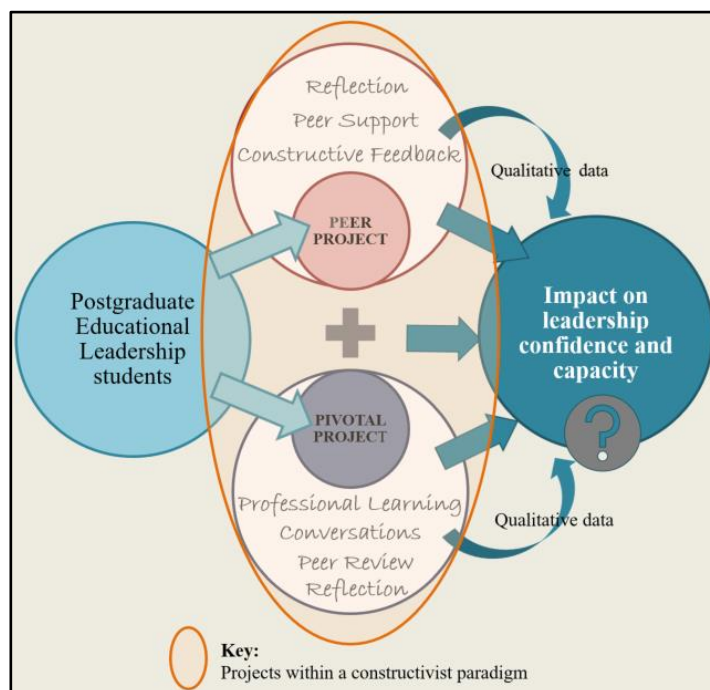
Reflection
Peer Support
Constructive Feedback

Qualitative data

PEER PROJECT

Postgraduate Educational Leadership students

Impact on leadership confidence and capacity

?

PIVOTAL PROJECT

Professional Learning Conversations
Peer Review
Reflection

Qualitative data

Key:
Projects within a constructivist paradigm